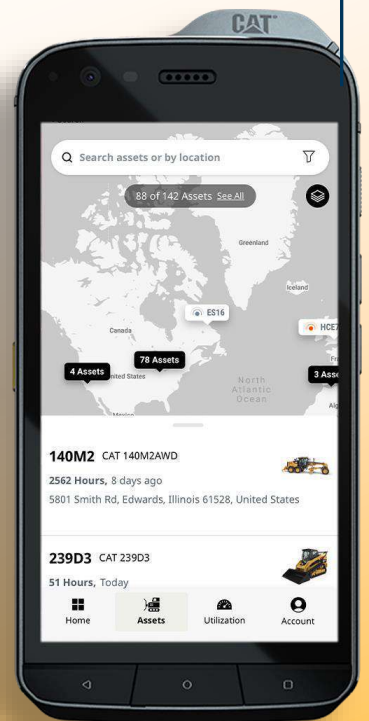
CAT

Search assets or by location

88 of 142 Assets See All

Greenland

Iceland

ES16

HCE7

Canada

4 Assets

78 Assets

United States

North Atlantic Ocean

3 Asse

Mexico

140M2 CAT 140M2AWD

2562 Hours, 8 days ago

5801 Smith Rd, Edwards, Illinois 61528, United States

239D3 CAT 239D3

51 Hours, Today

Home

Assets

Utilization

Account